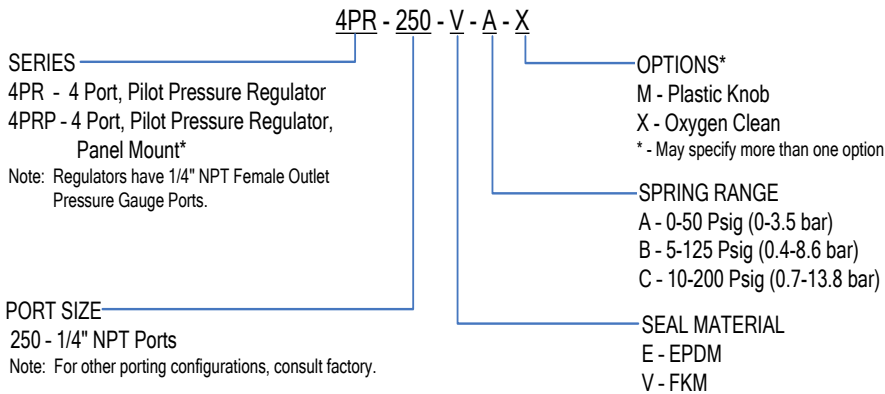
4PR - 250 - V - A - X

SERIES
4PR - 4 Port, Pilot Pressure Regulator
4PRP - 4 Port, Pilot Pressure Regulator, Panel Mount*
Note: Regulators have 1/4" NPT Female Outlet Pressure Gauge Ports.

PORT SIZE
250 - 1/4" NPT Ports
Note: For other porting configurations, consult factory.

OPTIONS*
M - Plastic Knob
X - Oxygen Clean
* - May specify more than one option

SPRING RANGE
A - 0-50 Psig (0-3.5 bar)
B - 5-125 Psig (0.4-8.6 bar)
C - 10-200 Psig (0.7-13.8 bar)

SEAL MATERIAL
E - EPDM
V - FKM